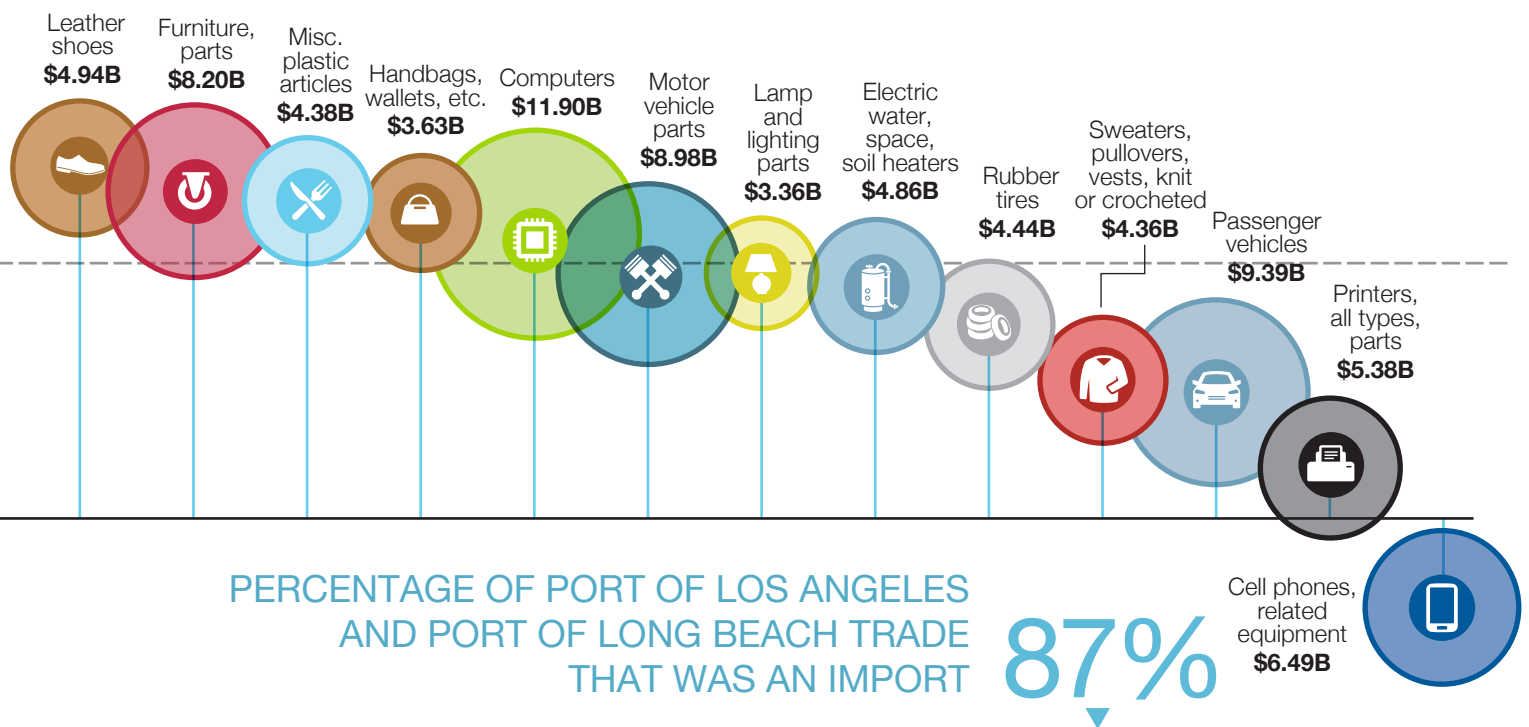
Leather shoes
$4.94B

Furniture, parts
$8.20B

Misc. plastic articles
$4.38B

Handbags, wallets, etc.
$3.63B

Computers
$11.90B

Motor vehicle parts
$8.98B

Lamp and lighting parts
$3.36B

Electric water, space, soil heaters
$4.86B

Rubber tires
$4.44B

Sweaters, pullovers, vests, knit or crocheted
$4.36B

Passenger vehicles
$9.39B

Printers, all types, parts
$5.38B

Cell phones, related equipment
$6.49B

PERCENTAGE OF PORT OF LOS ANGELES AND PORT OF LONG BEACH TRADE THAT WAS AN IMPORT

87%